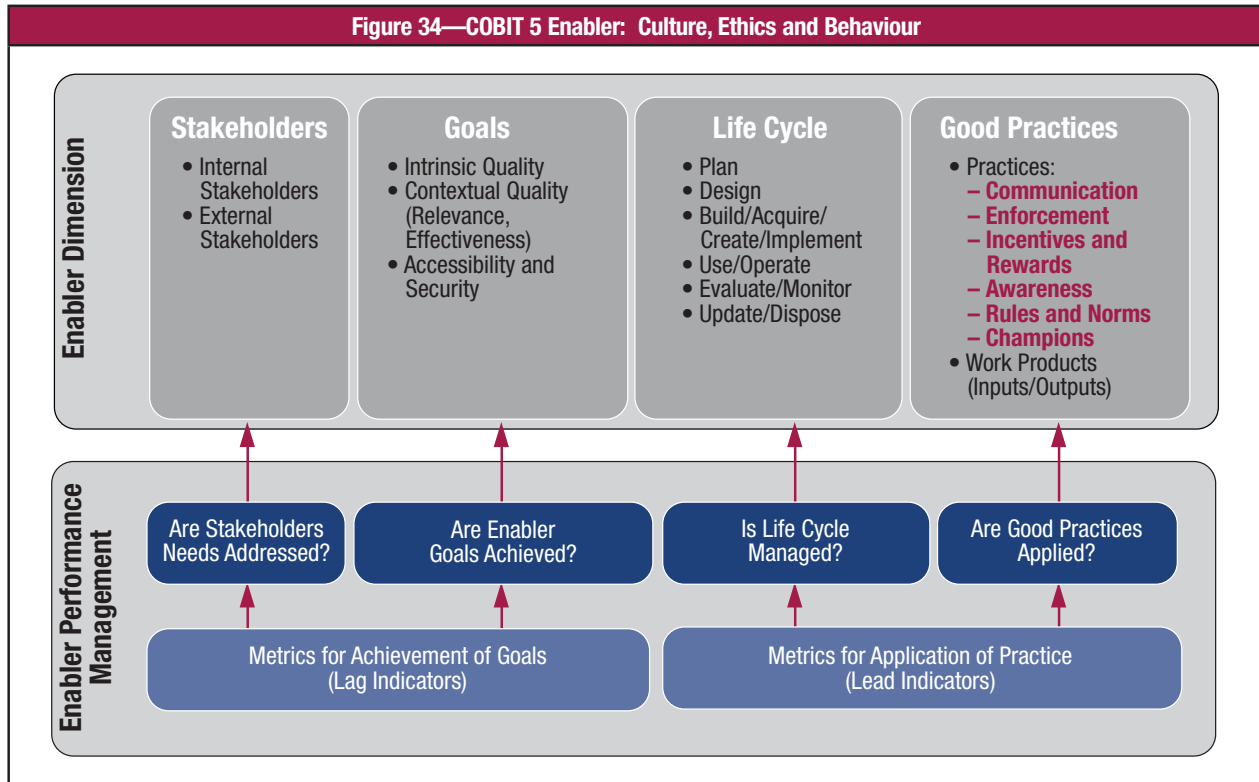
Figure 34—COBIT 5 Enabler: Culture, Ethics and Behaviour

Enabler Dimension

Stakeholders
• Internal Stakeholders
• External Stakeholders

Goals
• Intrinsic Quality
• Contextual Quality (Relevance, Effectiveness)
• Accessibility and Security

Life Cycle
• Plan
• Design
• Build/Acquire/ Create/Implement
• Use/Operate
• Evaluate/Monitor
• Update/Dispose

Good Practices
• Practices:
– Communication
– Enforcement
– Incentives and Rewards
– Awareness
– Rules and Norms
– Champions
• Work Products (Inputs/Outputs)

Enabler Performance Management

Are Stakeholders Needs Addressed?

Are Enabler Goals Achieved?

Is Life Cycle Managed?

Are Good Practices Applied?

Metrics for Achievement of Goals (Lag Indicators)

Metrics for Application of Practice (Lead Indicators)